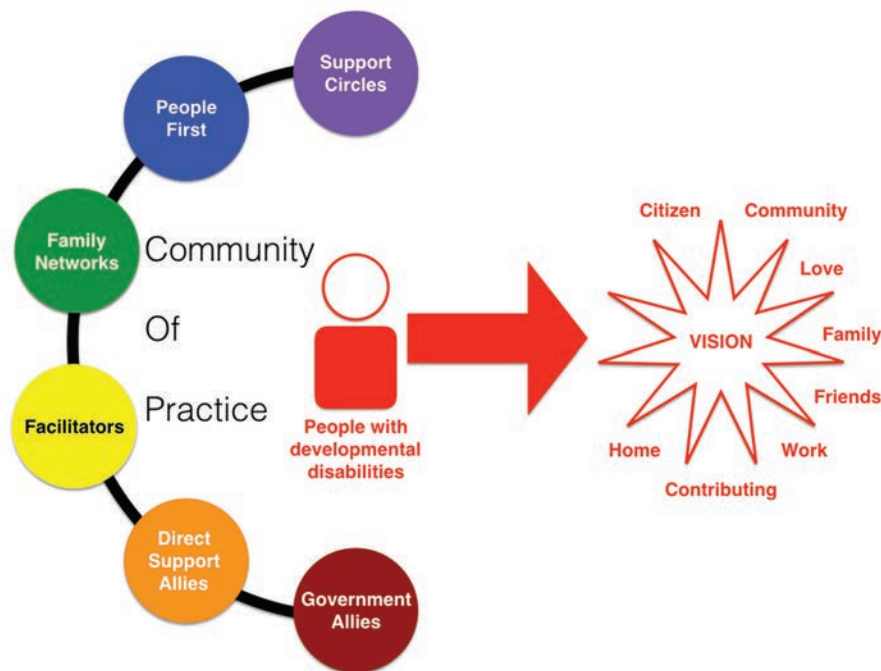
Support Circles

People First

Family Networks

Community

Of

Practice

Facilitators

Direct Support Allies

Government Allies

People with developmental disabilities

Citizen

Community

Love

Family

Friends

Work

Contributing

Home

VISION